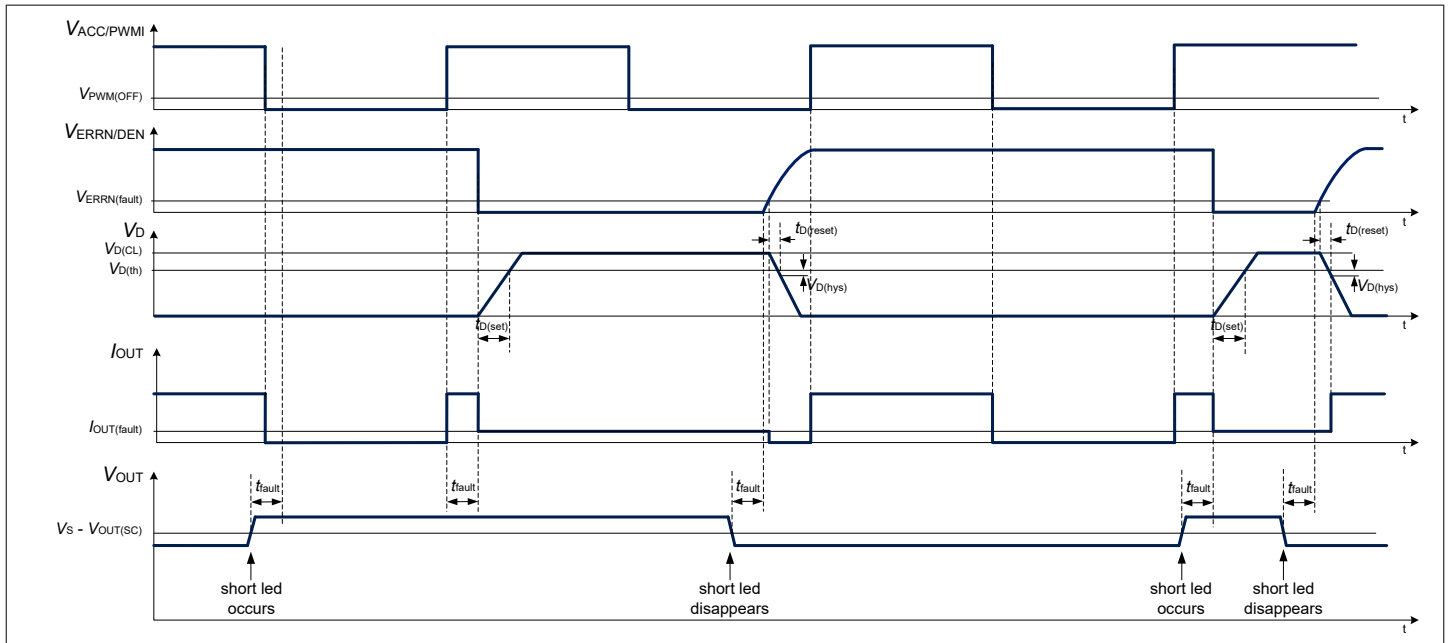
$V_{ACC/PWMI}$

$V_{PWM(OFF)}$

t

$V_{ERRN/DEN}$

$V_{ERRN(fault)}$

t

$V_D$

$t_{D(reset)}$

$t_{D(reset)}$

$V_{D(CL)}$

$V_{D(th)}$

$V_{D(hys)}$

$V_{D(hys)}$

$t_{D(set)}$

$t_{D(set)}$

t

$I_{OUT}$

$I_{OUT(fault)}$

t

$V_{OUT}$

$t_{fault}$

$t_{fault}$

$t_{fault}$

$t_{fault}$

$t_{fault}$

$V_S$ - $V_{OUT(SC)}$

short led occurs

short led disappears

short led occurs

short led disappears

t